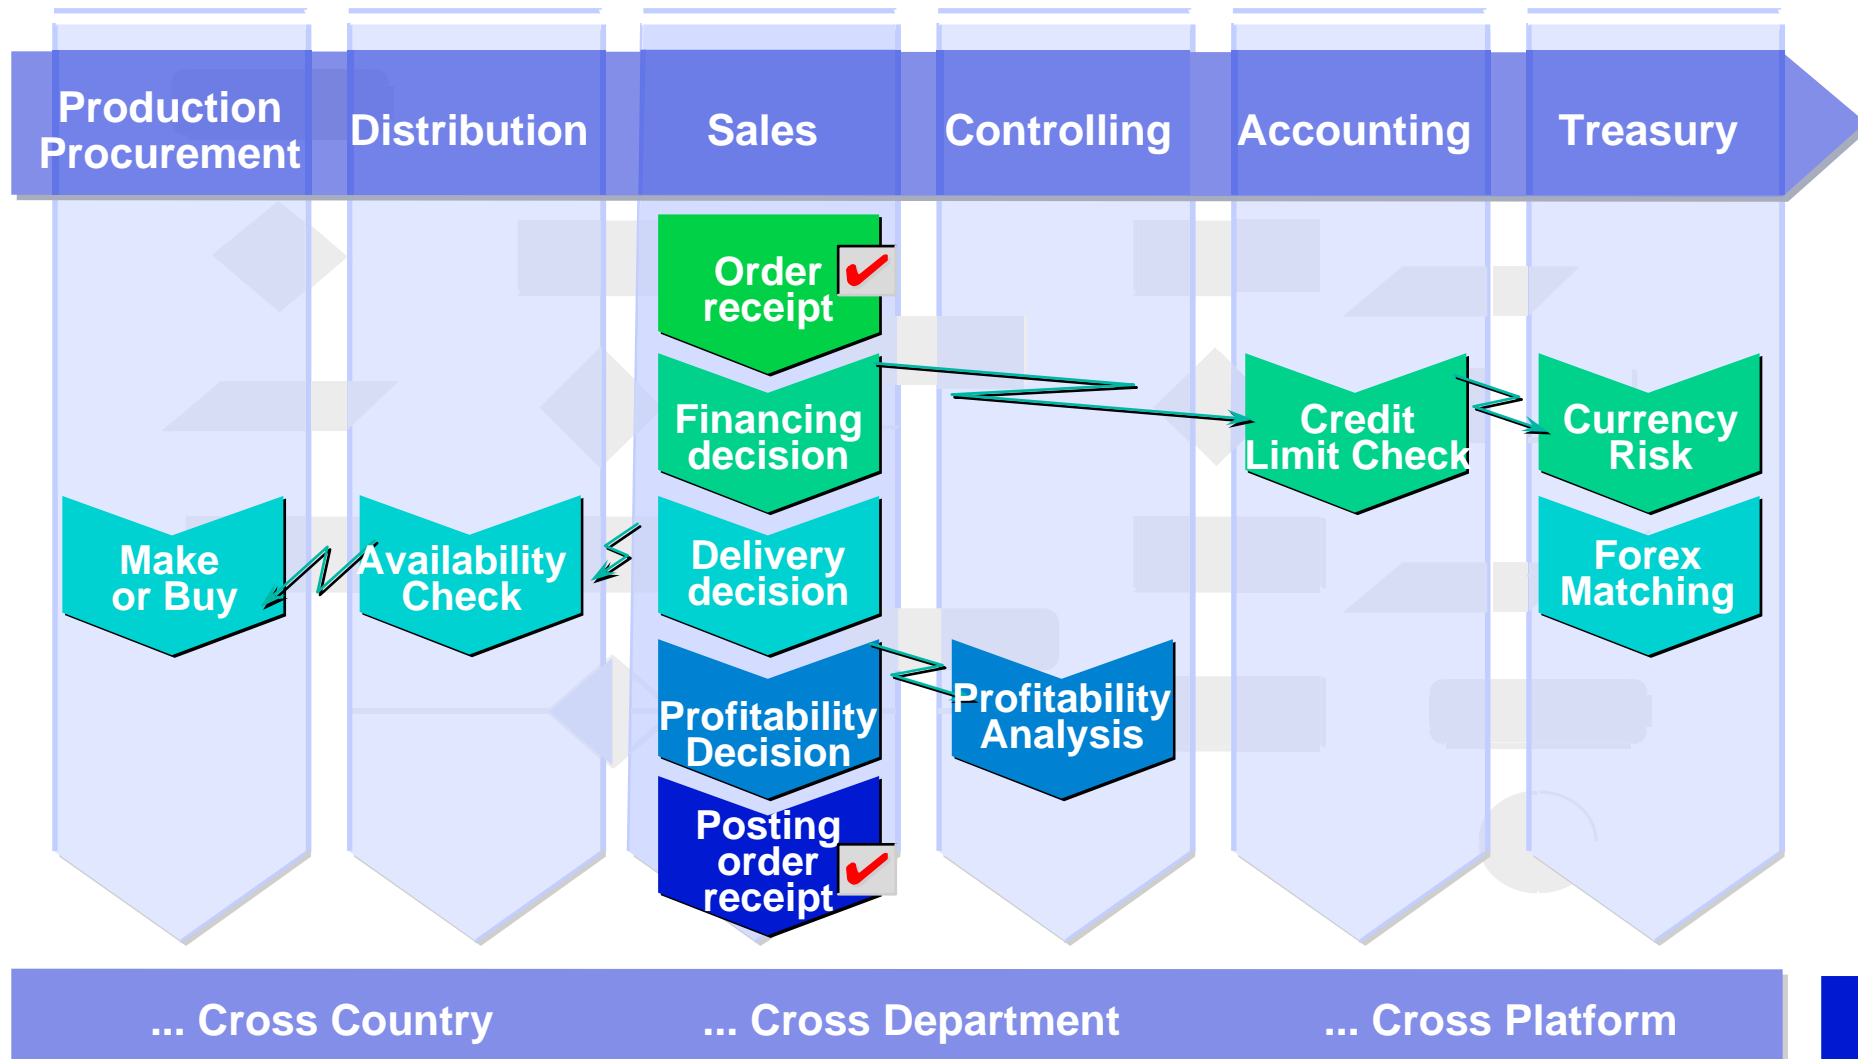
Production Procurement

Distribution

Sales

Controlling

Accounting

Treasury

Order receipt

Financing decision

Credit Limit Check

Currency Risk

Make or Buy

Availability Check

Delivery decision

Forex Matching

Profitability Decision

Profitability Analysis

Posting order receipt

... Cross Country

... Cross Department

... Cross Platform